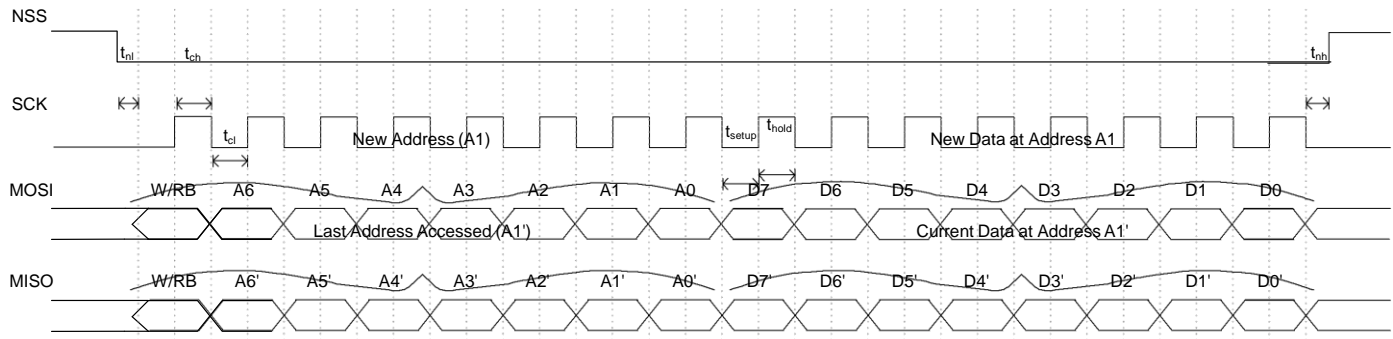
NSS

$t_{nl}$ $t_{ch}$ $t_{nh}$

SCK

$t_{cl}$

New Address (A1)

$t_{setup}$ $t_{hold}$

New Data at Address A1

MOSI

W/RB A6 A5 A4 A3 A2 A1 A0 D7 D6 D5 D4 D3 D2 D1 D0

Last Address Accessed (A1')

Current Data at Address A1'

MISO

W/RB A6' A5' A4' A3' A2' A1' A0' D7' D6' D5' D4' D3' D2' D1' D0'